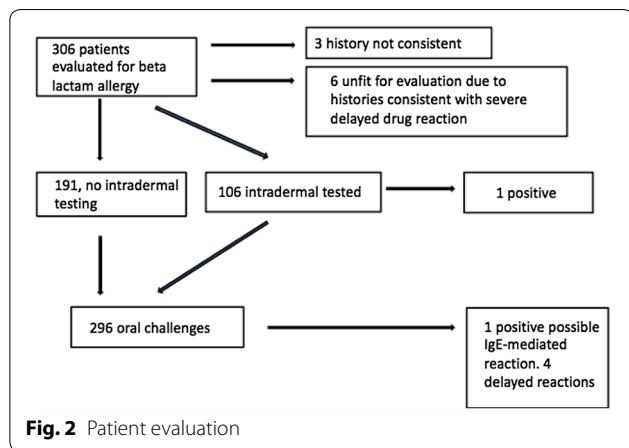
306 patients evaluated for beta lactam allergy

3 history not consistent

6 unfit for evaluation due to histories consistent with severe delayed drug reaction

191, no intradermal testing

106 intradermal tested

1 positive

296 oral challenges

1 positive possible IgE-mediated reaction. 4 delayed reactions

**Fig. 2** Patient evaluation